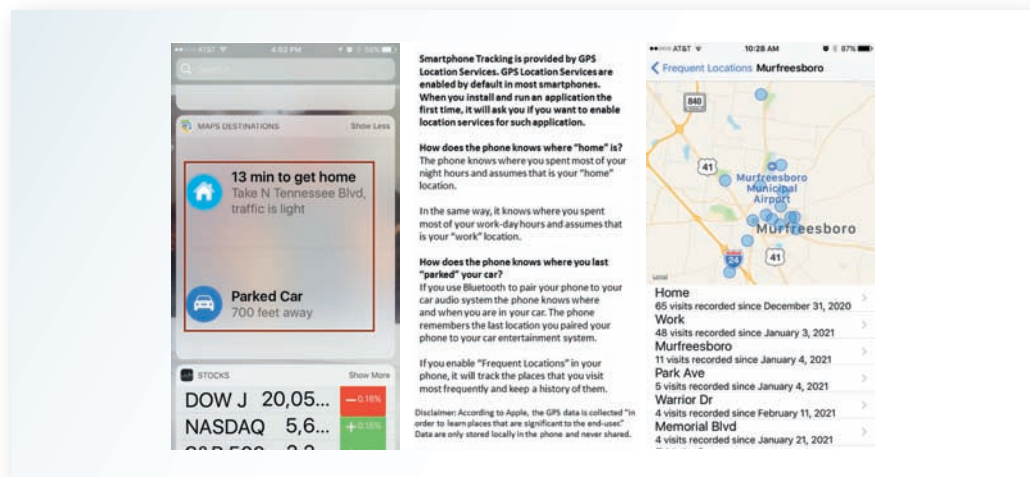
●●○○○ AT&T 4:52 PM 56%

Search

MAPS DESTINATIONS Show Less

13 min to get home
Take N Tennessee Blvd, traffic is light

Parked Car
700 feet away

STOCKS Show More

DOW J 20,05... −0.18%
NASDAQ 5,6... +0.15%
S&P 500 2,2...

Smartphone Tracking is provided by GPS Location Services. GPS Location Services are enabled by default in most smartphones. When you install and run an application the first time, it will ask you if you want to enable location services for such application.

How does the phone knows where "home" is?
The phone knows where you spent most of your night hours and assumes that is your "home" location.

In the same way, it knows where you spent most of your work-day hours and assumes that is your "work" location.

How does the phone knows where you last "parked" your car?
If you use Bluetooth to pair your phone to your car audio system the phone knows where and when you are in your car. The phone remembers the last location you paired your phone to your car entertainment system.

If you enable "Frequent Locations" in your phone, it will track the places that you visit most frequently and keep a history of them.

Disclaimer: According to Apple, the GPS data is collected "in order to learn places that are significant to the end-user." Data are only stored locally in the phone and never shared.

●●○○○ AT&T 10:28 AM 87%

Frequent Locations Murfreesboro

840
41
Murfreesboro Municipal Airport
Murfreesboro
24
41
Legal

Home
65 visits recorded since December 31, 2020
Work
48 visits recorded since January 3, 2021
Murfreesboro
11 visits recorded since January 4, 2021
Park Ave
5 visits recorded since January 4, 2021
Warrior Dr
5 visits recorded since February 11, 2021
Memorial Blvd
4 visits recorded since January 21, 2021